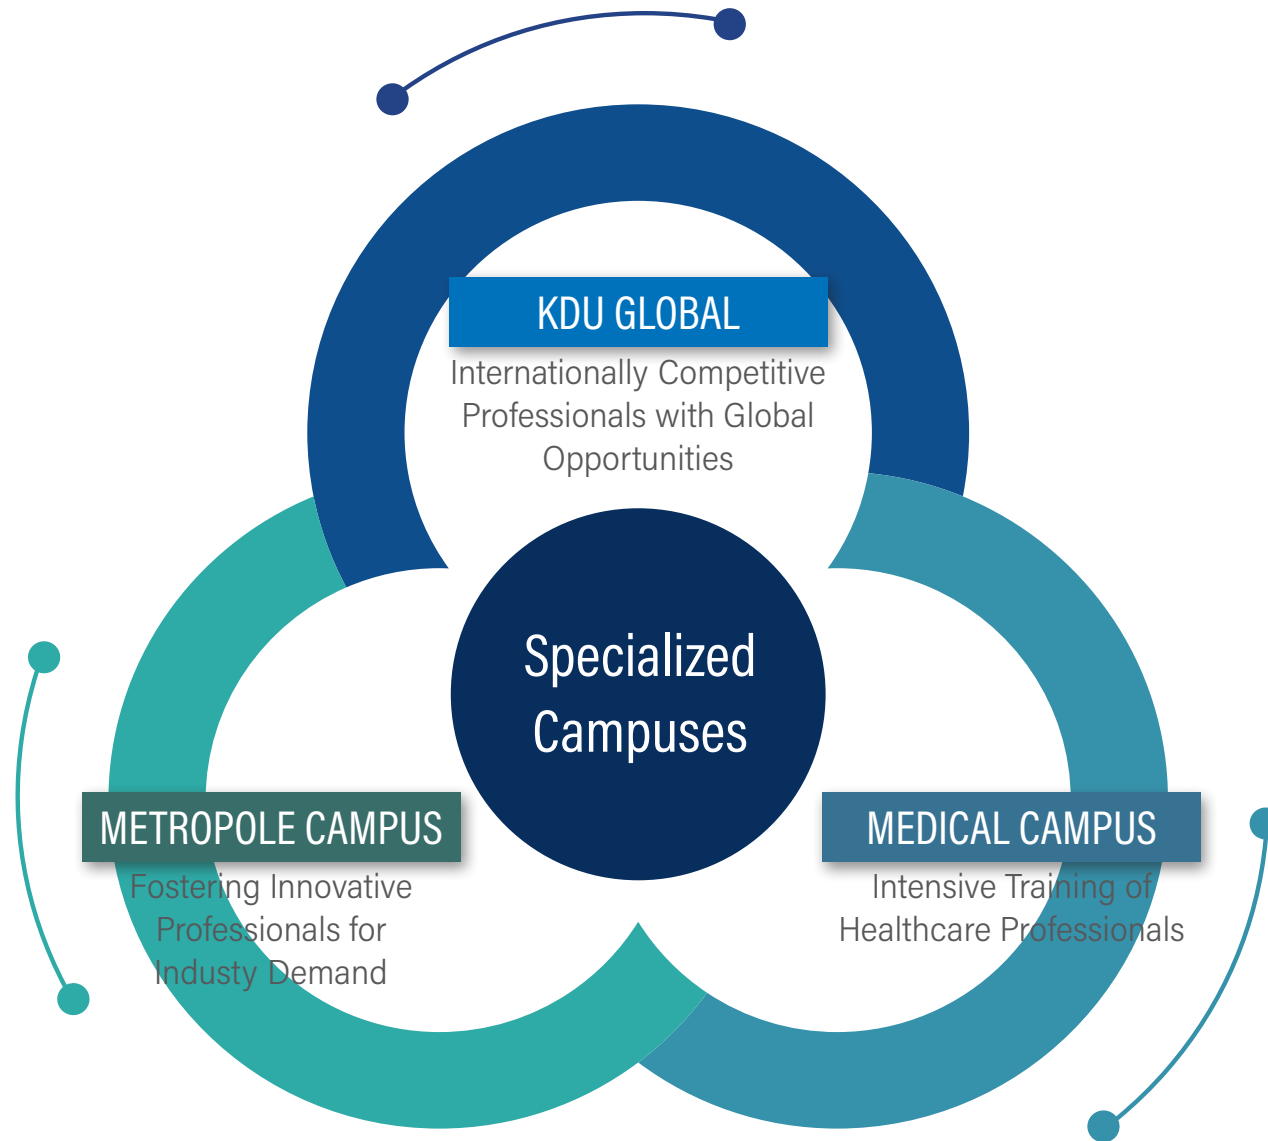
KDU GLOBAL

Internationally Competitive Professionals with Global Opportunities

Specialized Campuses

METROPOLE CAMPUS

Fostering Innovative Professionals for Industy Demand

MEDICAL CAMPUS

Intensive Training of Healthcare Professionals